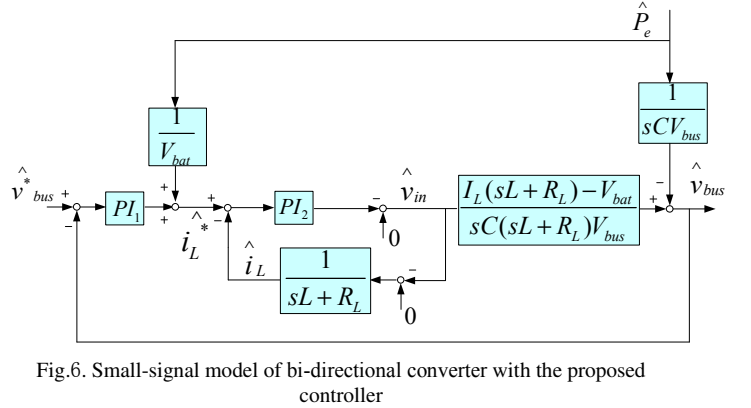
$\hat{P}_e$

$\frac{1}{V_{bat}}$

$\frac{1}{sCV_{bus}}$

$\hat{v}^*_{bus}$ + − $PI_1$ + + $\hat{i}_L^*$ + − $PI_2$ − $\hat{v}_{in}$ 0 $\frac{I_L(sL+R_L)-V_{bat}}{sC(sL+R_L)V_{bus}}$ + − $\hat{v}_{bus}$

$\hat{i}_L$ $\frac{1}{sL+R_L}$ − 0

Fig.6. Small-signal model of bi-directional converter with the proposed controller